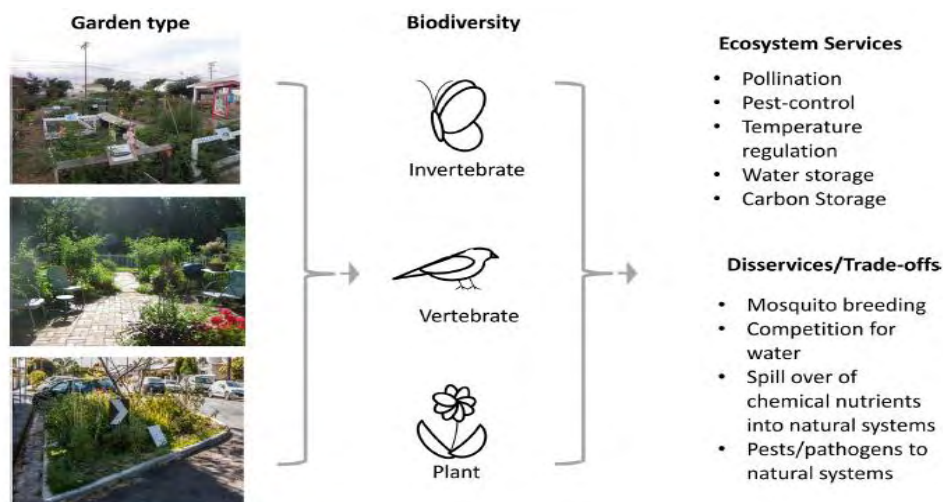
Garden type

Biodiversity

Invertebrate

Vertebrate

Plant

Ecosystem Services

- Pollination
- Pest-control
- Temperature regulation
- Water storage
- Carbon Storage

Disservices/Trade-offs

- Mosquito breeding
- Competition for water
- Spill over of chemical nutrients into natural systems
- Pests/pathogens to natural systems